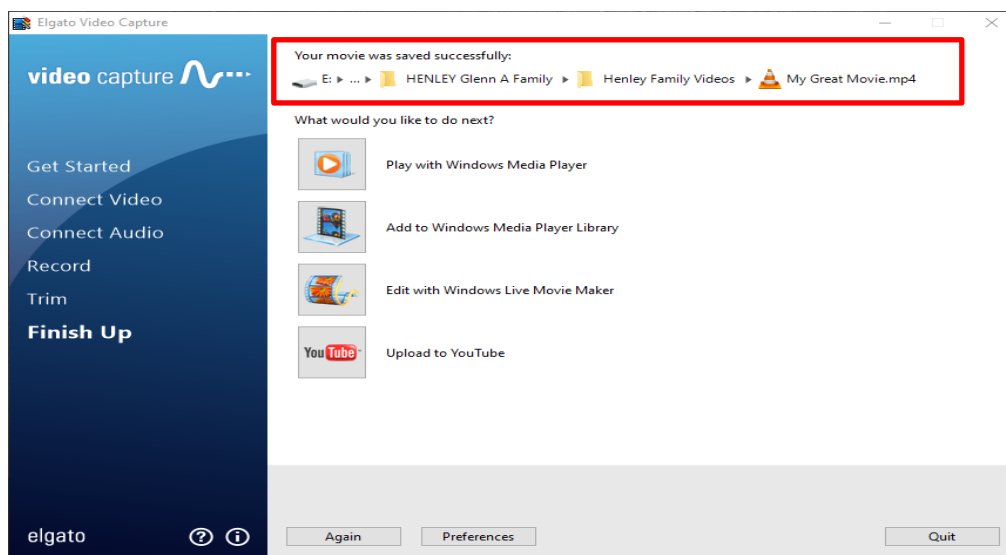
Elgato Video Capture

video capture

Get Started
Connect Video
Connect Audio
Record
Trim
Finish Up

elgato

Your movie was saved successfully:
E: ▸ ... ▸ HENLEY Glenn A Family ▸ Henley Family Videos ▸ My Great Movie.mp4

What would you like to do next?

Play with Windows Media Player

Add to Windows Media Player Library

Edit with Windows Live Movie Maker

You Tube

Upload to YouTube

Again

Preferences

Quit